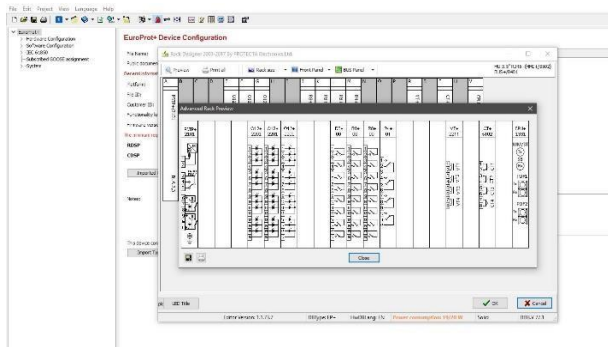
File Edit Project View Language Help

EuroProt
Hardware Configuration
Software Configuration
IEC 61850
Subscribed GOOSE assignment
System

EuroProt+ Device Configuration

File name:
Public document
General information
Platform
Family
Customer ID
Functionality le
Firmware versi
The firmware rep
RDSP
CDSP
Import
Notes

This device con
Import To

Rack Designer 2009-2017 by PROTECTA Electronics Ltd.

Preview
Print all
Rack size
Front Panel
BUS Panel

Advanced Rack Preview

Close

OK
Cancel

Editor version: 1.1.757